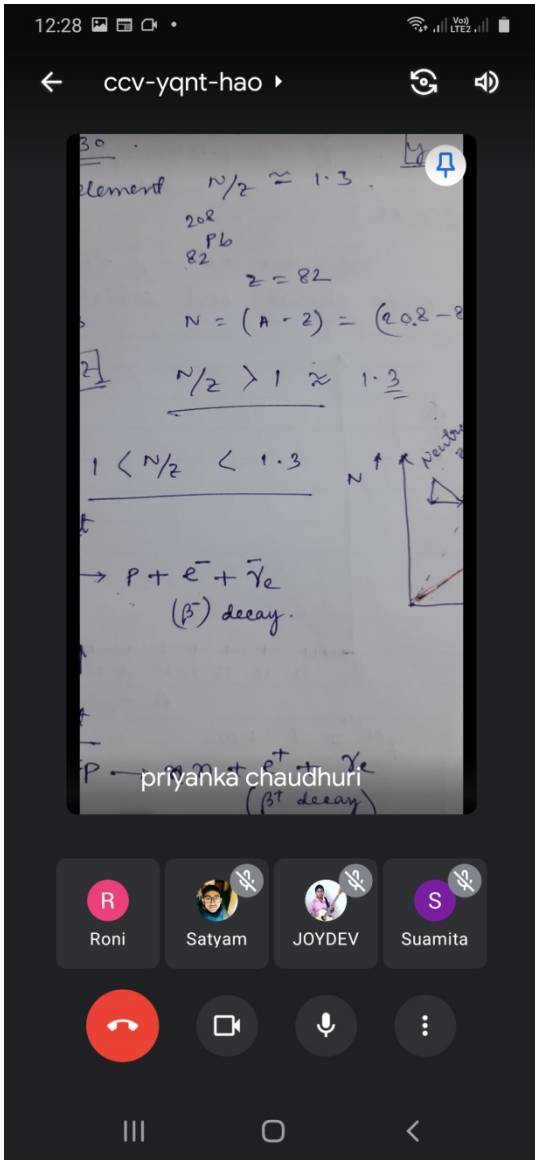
12:28

Vo)) LTE2

ccv-yqnt-hao

30

element $N/Z \simeq 1.3$

$^{208}_{82}Pb$

$Z = 82$

$N = (A - Z) = (208 - 8$

2]

$N/Z > 1 \approx 1.3$

$1 < N/Z < 1.3$

t

$\rightarrow p + e^- + \bar{\nu}_e$

$(\beta^-)$ decay.

N

Neutro

$P \rightarrow n + e^+ + \nu_e$

$(\beta^+$ decay$)$

priyanka chaudhuri

R

Roni

Satyam

JOYDEV

S

Suamita